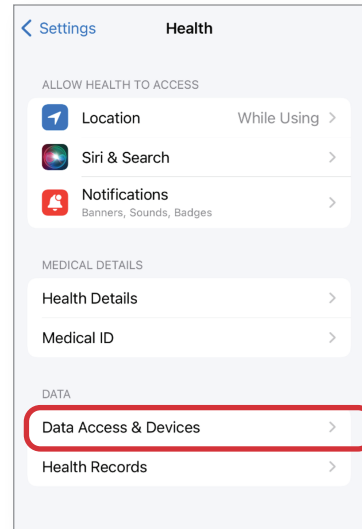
< Settings Health

ALLOW HEALTH TO ACCESS

Location While Using >

Siri & Search >

Notifications
Banners, Sounds, Badges >

MEDICAL DETAILS

Health Details >

Medical ID >

DATA

Data Access & Devices >

Health Records >